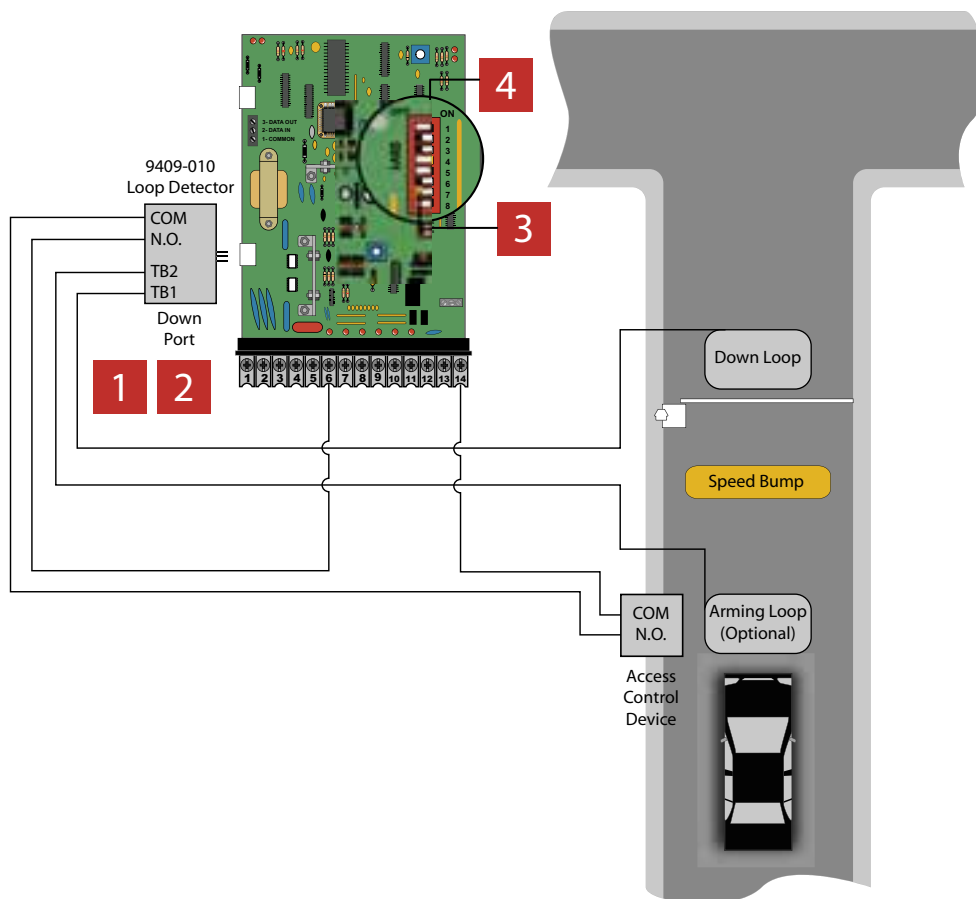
9409-010
Loop Detector

COM
N.O.
TB2
TB1

Down
Port

1 2

4

3

ON
1
2
3
4
5
6
7
8

3- DATA OUT
2- DATA IN
1- COMMON

1 2 3 4 5 6 7 8 9 10 11 12 13 14

Down Loop

Speed Bump

COM
N.O.

Access
Control
Device

Arming Loop
(Optional)